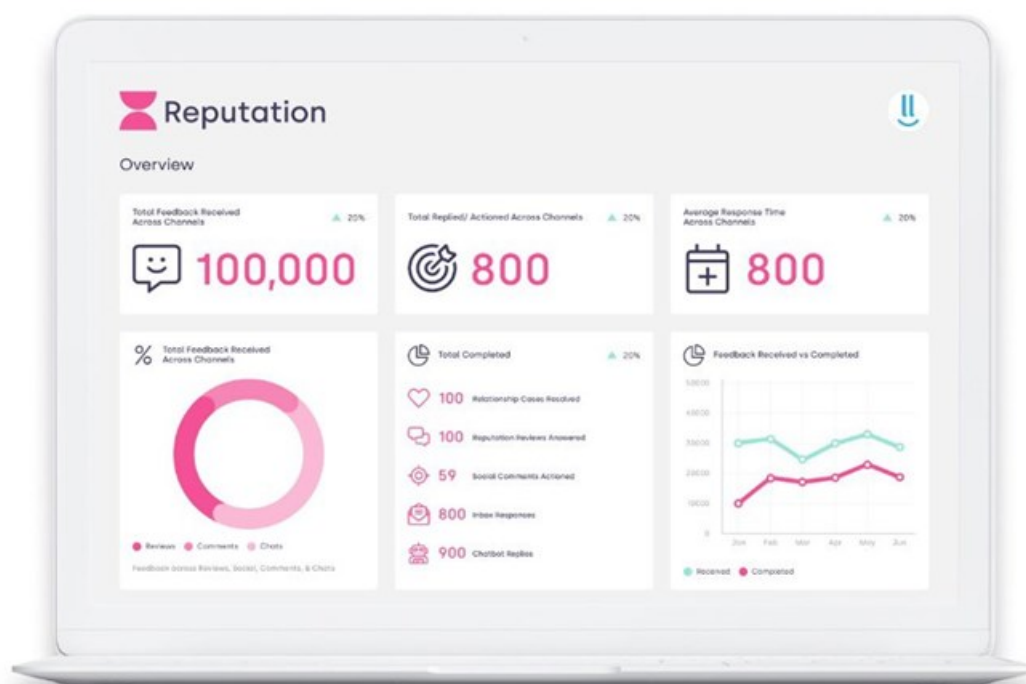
Reputation

Overview

Total Feedback Received Across Channels
▲ 20%
100,000

Total Replied/ Actioned Across Channels
▲ 20%
800

Average Response Time Across Channels
▲ 20%
800

Total Feedback Received Across Channels

Reviews Comments Chats

Feedback across Reviews, Social, Comments, & Chats

Total Completed
▲ 20%
100 Relationship Cases Resolved
100 Reputation Reviews Answered
59 Social Comments Actioned
800 Inbox Responses
900 Chatbot Replies

Feedback Received vs Completed
50000
40000
30000
20000
10000
0
Jan Feb Mar Apr May Jun

Received Completed